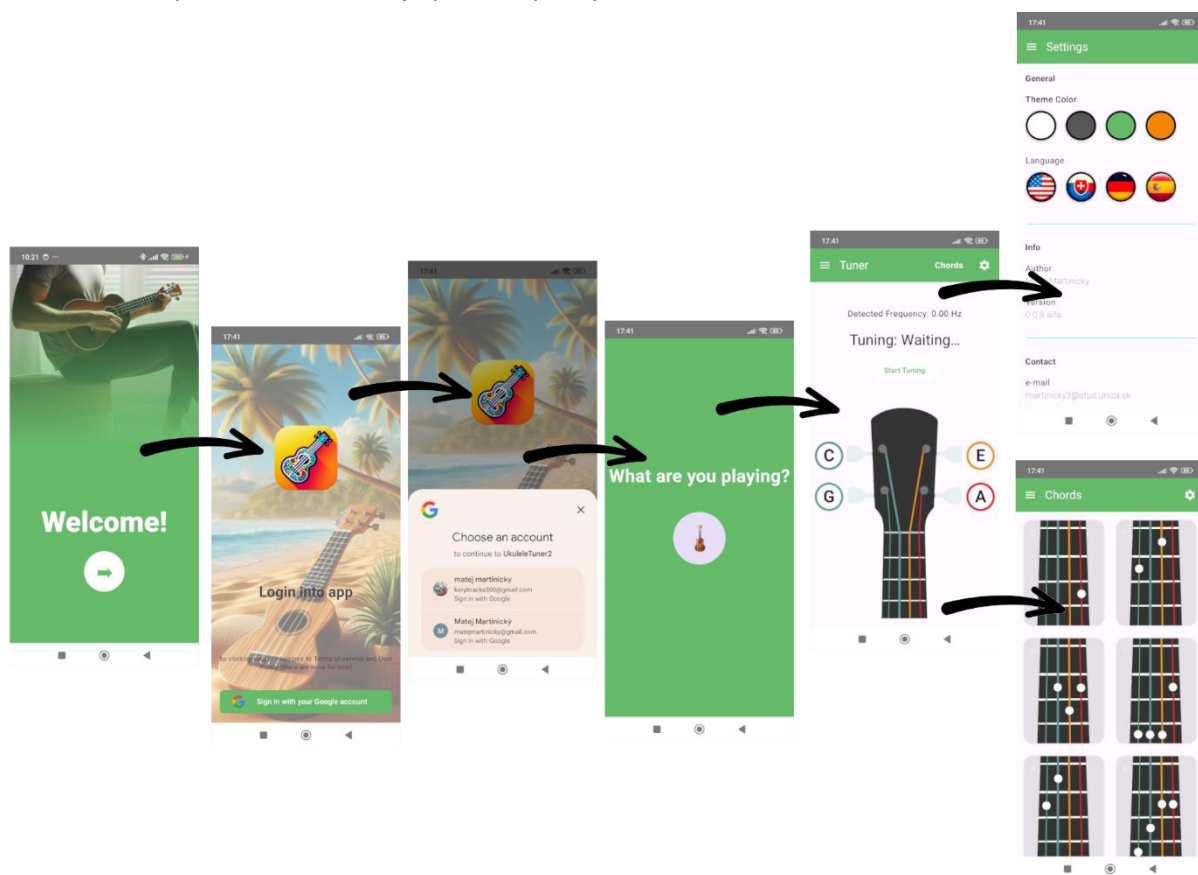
10:21

Welcome!

17:41

Login into app

By clicking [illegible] to Terms of service and User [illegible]

Sign in with your Google account

17:41

Choose an account

to continue to UkuleleTuner2

matej martinicky
korytnacka300@gmail.com
Sign in with Google

Matej Martinický
matejmartinicky@gmail.com
Sign in with Google

17:41

What are you playing?

17:41

Tuner

Chords

Detected Frequency: 0.00 Hz

Tuning: Waiting...

Start Tuning

C

E

G

A

17:41

Settings

General

Theme Color

Language

Info

Author

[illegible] Martinicky

Version

0.0.8 alfa

Contact

e-mail

martinicky3@stud.uniza.sk

17:41

Chords